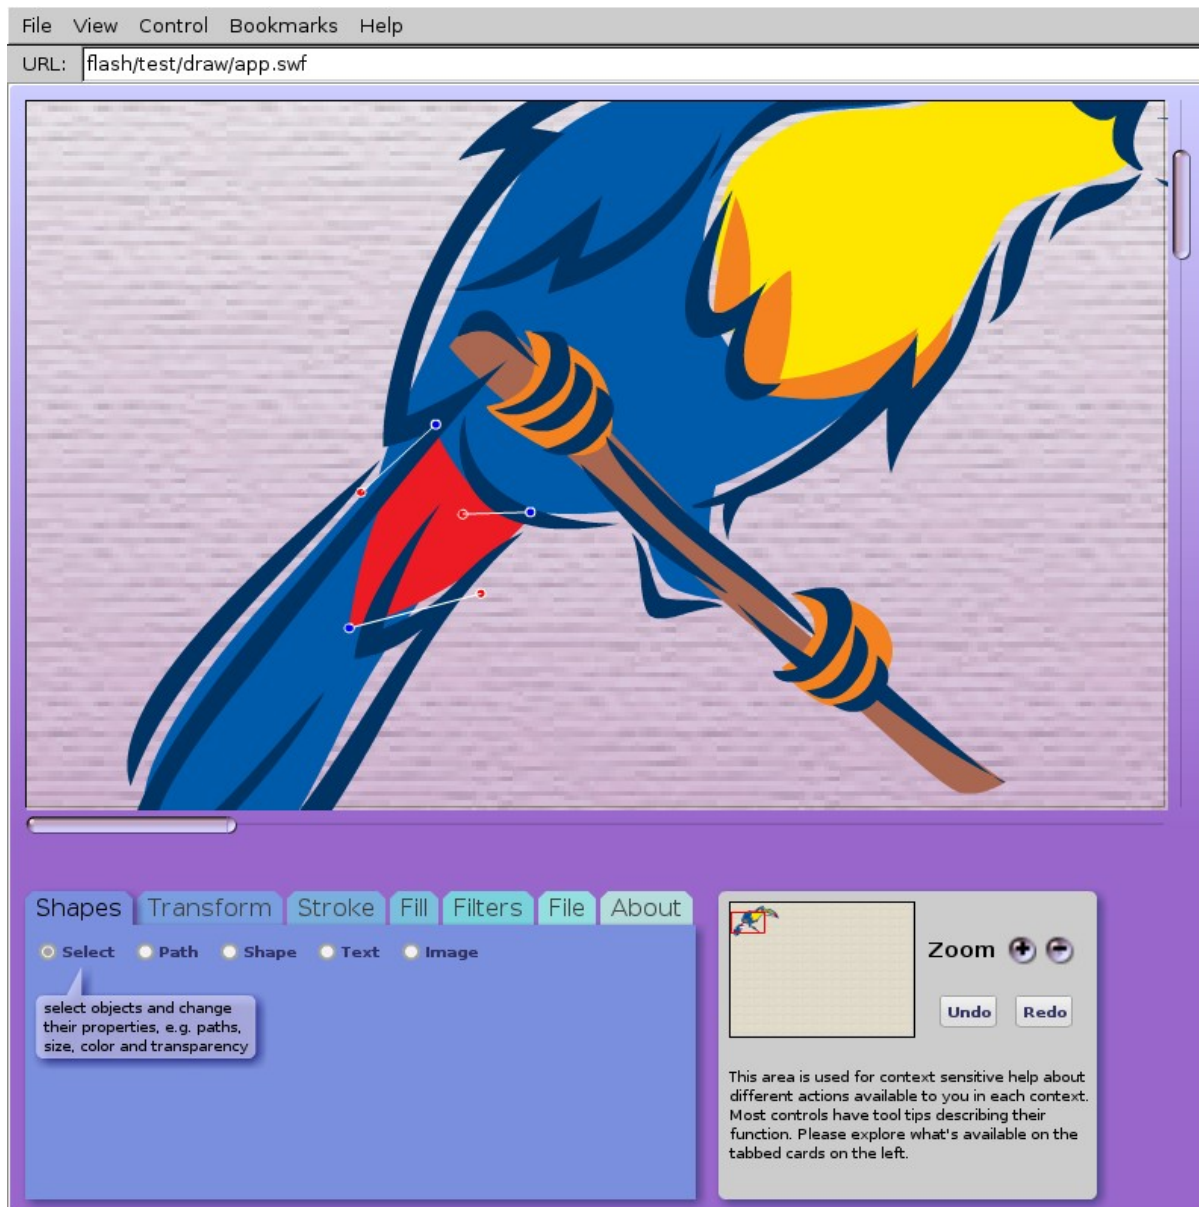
File View Control Bookmarks Help

URL: flash/test/draw/app.swf

Shapes Transform Stroke Fill Filters File About

Select Path Shape Text Image

select objects and change their properties, e.g. paths, size, color and transparency

Zoom

Undo Redo

This area is used for context sensitive help about different actions available to you in each context. Most controls have tool tips describing their function. Please explore what's available on the tabbed cards on the left.